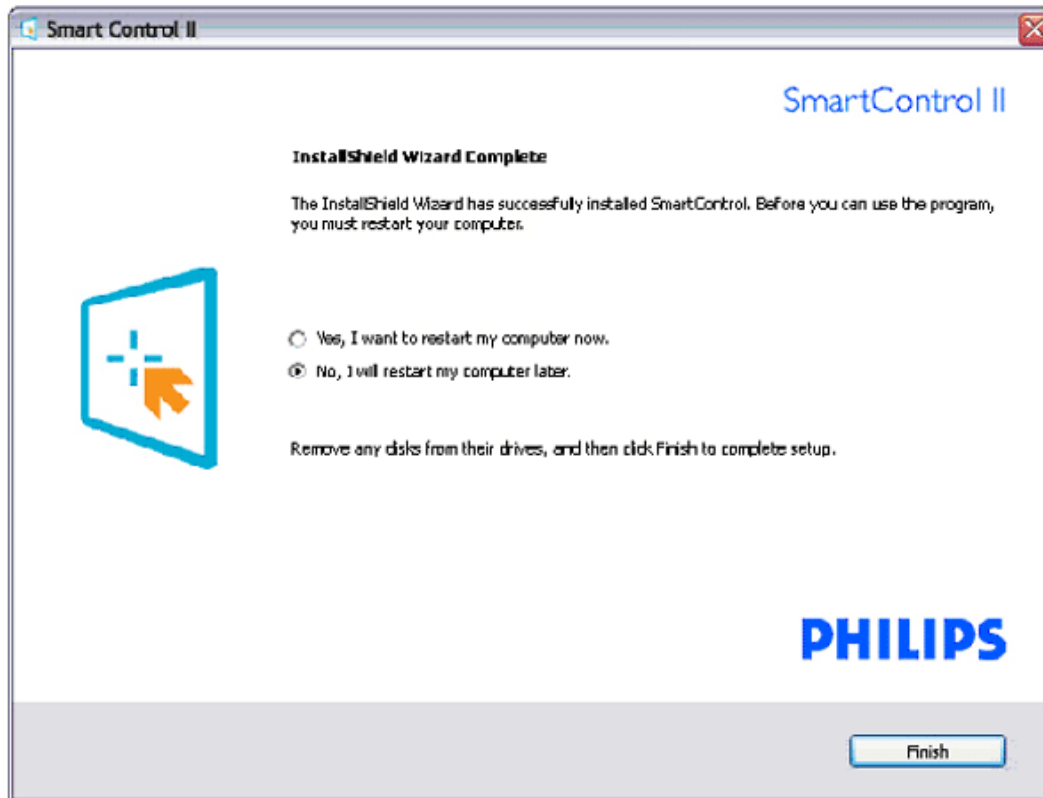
Smart Control II

SmartControl II

InstallShield Wizard Complete

The InstallShield Wizard has successfully installed SmartControl. Before you can use the program, you must restart your computer.

Yes, I want to restart my computer now.

No, I will restart my computer later.

Remove any disks from their drives, and then click Finish to complete setup.

PHILIPS

Finish